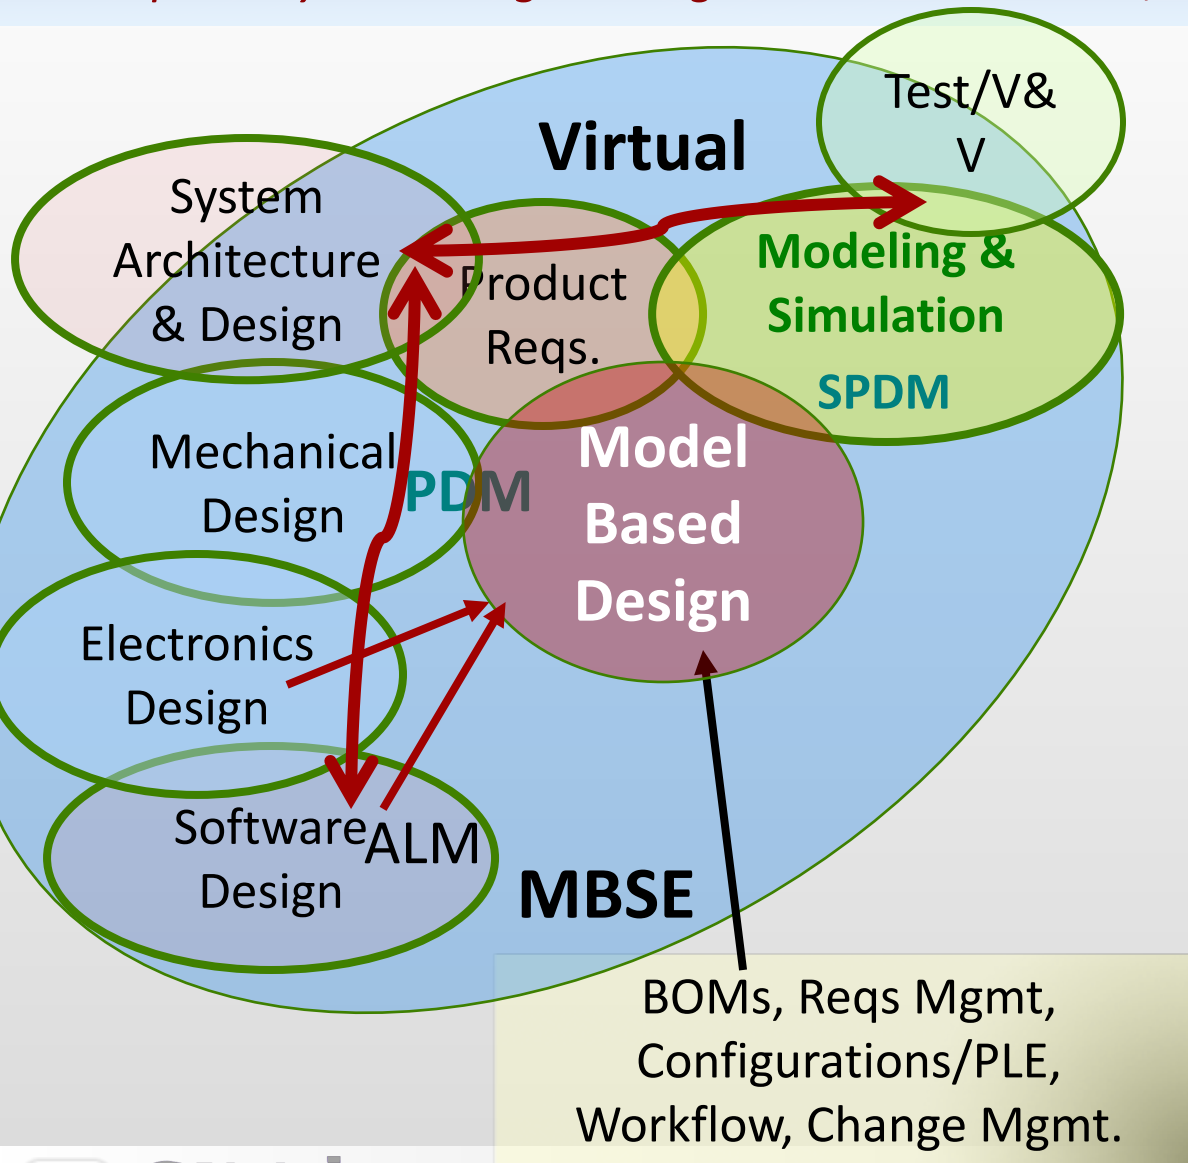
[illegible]

Test/V&V

Virtual

System Architecture & Design

Product Reqs.

Modeling & Simulation

SPDM

Mechanical Design

PDM

Model Based Design

Electronics Design

Software Design

ALM

MBSE

BOMs, Reqs Mgmt, Configurations/PLE, Workflow, Change Mgmt.